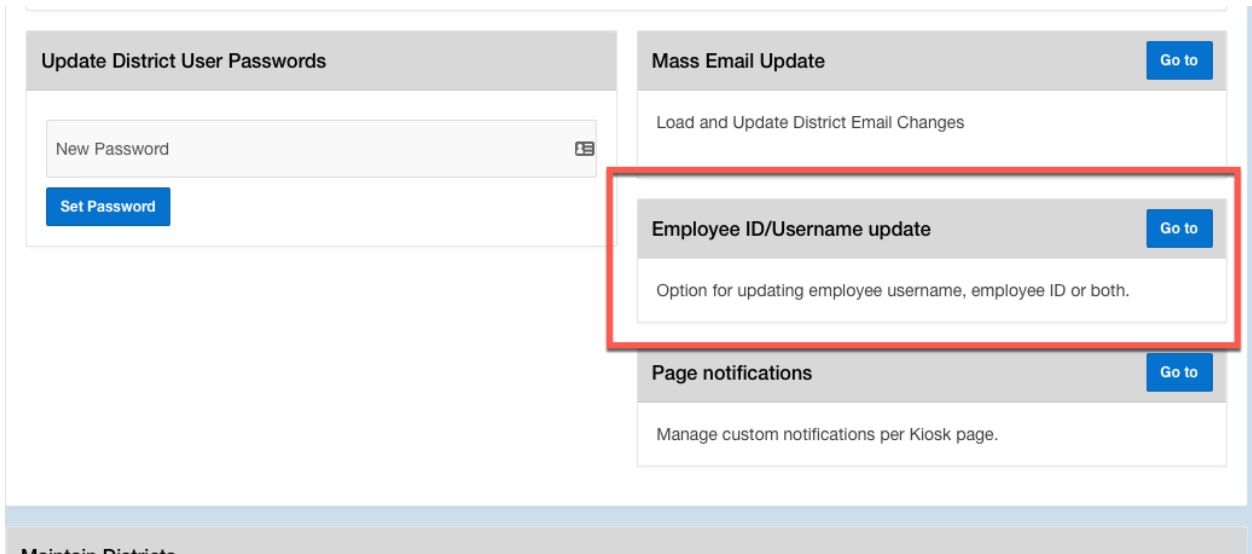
Update District User Passwords

New Password

Set Password

Mass Email Update

Go to

Load and Update District Email Changes

Employee ID/Username update

Go to

Option for updating employee username, employee ID or both.

Page notifications

Go to

Manage custom notifications per Kiosk page.

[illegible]